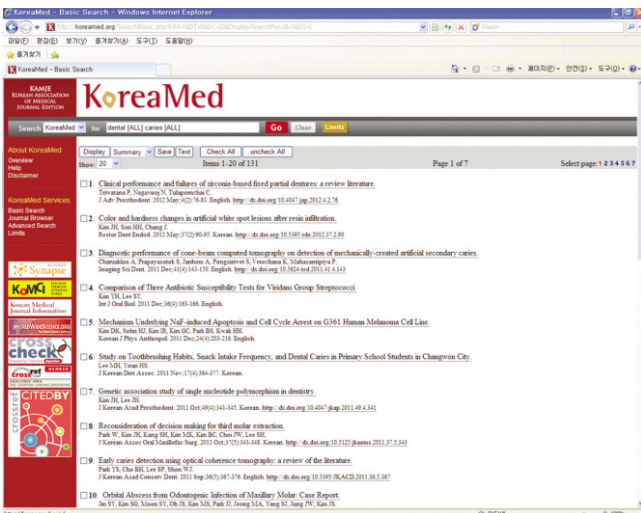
KoreaMed - Basic Search - Windows Internet Explorer

http://koreamed.org/SearchBasic.php

파일(F) 편집(E) 보기(V) 즐겨찾기(A) 도구(T) 도움말(H)

즐겨찾기

KoreaMed - Basic Search

페이지(P) 안전(S) 도구(O)

KAMJE
KOREAN ASSOCIATION OF MEDICAL JOURNAL EDITORS

KoreaMed

Search KoreaMed for dental [ALL] caries [ALL] Go Clear Limits

About KoreaMed
Overview
Help
Disclaimer

KoreaMed Services
Basic Search
Journal Browser
Advanced Search
Limits

Synapse

KoMCI

Korean Medical Journal Information

WPRIM

crosscheck

crossref

CITEDBY

Display Summary Save Text Check All uncheck All
Show: 20 Items 1-20 of 131 Page 1 of 7 Select page: 1 2 3 4 5 6 7

1. Clinical performance and failures of zirconia-based fixed partial dentures: a review literature.
Tsuwatana P, Nagaviroj N, Tulapornchai C.
J Adv Prosthodont. 2012 May;4(2):76-83. English. http://dx.doi.org/10.4047/jap.2012.4.2.76

2. Color and hardness changes in artificial white spot lesions after resin infiltration.
Kim JH, Son HH, Chang J.
Restor Dent Endod. 2012 May;37(2):90-95. Korean. http://dx.doi.org/10.5395/rde.2012.37.2.90

3. Diagnostic performance of cone-beam computed tomography on detection of mechanically-created artificial secondary caries.
Charuakkra A, Prapayasatok S, Janhom A, Pongsiriwet S, Verochana K, Mahasantipiya P.
Imaging Sci Dent. 2011 Dec;41(4):143-150. English. http://dx.doi.org/10.5624/isd.2011.41.4.143

4. Comparison of Three Antibiotic Susceptibility Tests for Viridans Group Streptococci.
Kim YH, Lee SY.
Int J Oral Biol. 2011 Dec;36(4):183-186. English.

5. Mechanism Underlying NaF-induced Apoptosis and Cell Cycle Arrest on G361 Human Melanoma Cell Line.
Kim DK, Sohn HJ, Kim IR, Kim GC, Park BS, Kwak HH.
Korean J Phys Anthropol. 2011 Dec;24(4):203-210. English.

6. Study on Toothbrushing Habits, Snack Intake Frequency, and Dental Caries in Primary School Students in Changwon City.
Lee MH, Yoon HS.
J Korean Diet Assoc. 2011 Nov;17(4):364-377. Korean.

7. Genetic association study of single nucleotide polymorphism in dentistry.
Kim JH, Lee JH.
J Korean Acad Prosthodont. 2011 Oct;49(4):341-345. Korean. http://dx.doi.org/10.4047/jkap.2011.49.4.341

8. Reconsideration of decision making for third molar extraction.
Park W, Kim JH, Kang SH, Kim MK, Kim BC, Choi JW, Lee SH.
J Korean Assoc Oral Maxillofac Surg. 2011 Oct;37(5):343-348. Korean. http://dx.doi.org/10.5125/jkaoms.2011.37.5.343

9. Early caries detection using optical coherence tomography: a review of the literature.
Park YS, Cho BH, Lee SP, Shon WJ.
J Korean Acad Conserv Dent. 2011 Sep;36(5):367-376. English. http://dx.doi.org/10.5395/JKACD.2011.36.5.367

10. Orbital Abscess from Odontogenic Infection of Maxillary Molar: Case Report.
Jin SY, Kim SG, Moon SY, Oh JS, Kim MS, Park JJ, Jeong MA, Yang SJ, Jang JW, Kim JS.